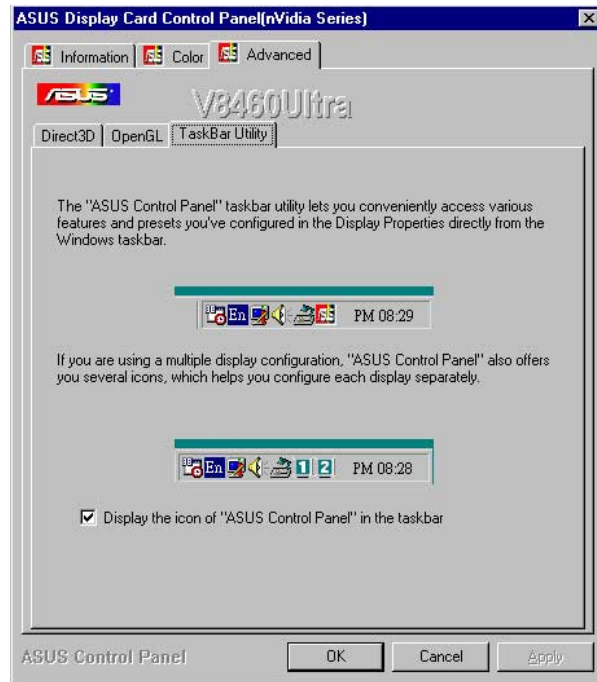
ASUS Display Card Control Panel(nVidia Series)

Information Color Advanced

ASUS V8460Ultra

Direct3D OpenGL TaskBar Utility

The "ASUS Control Panel" taskbar utility lets you conveniently access various features and presets you've configured in the Display Properties directly from the Windows taskbar.

En PM 08:29

If you are using a multiple display configuration, "ASUS Control Panel" also offers you several icons, which helps you configure each display separately.

En 1 2 PM 08:28

Display the icon of "ASUS Control Panel" in the taskbar

ASUS Control Panel OK Cancel Apply